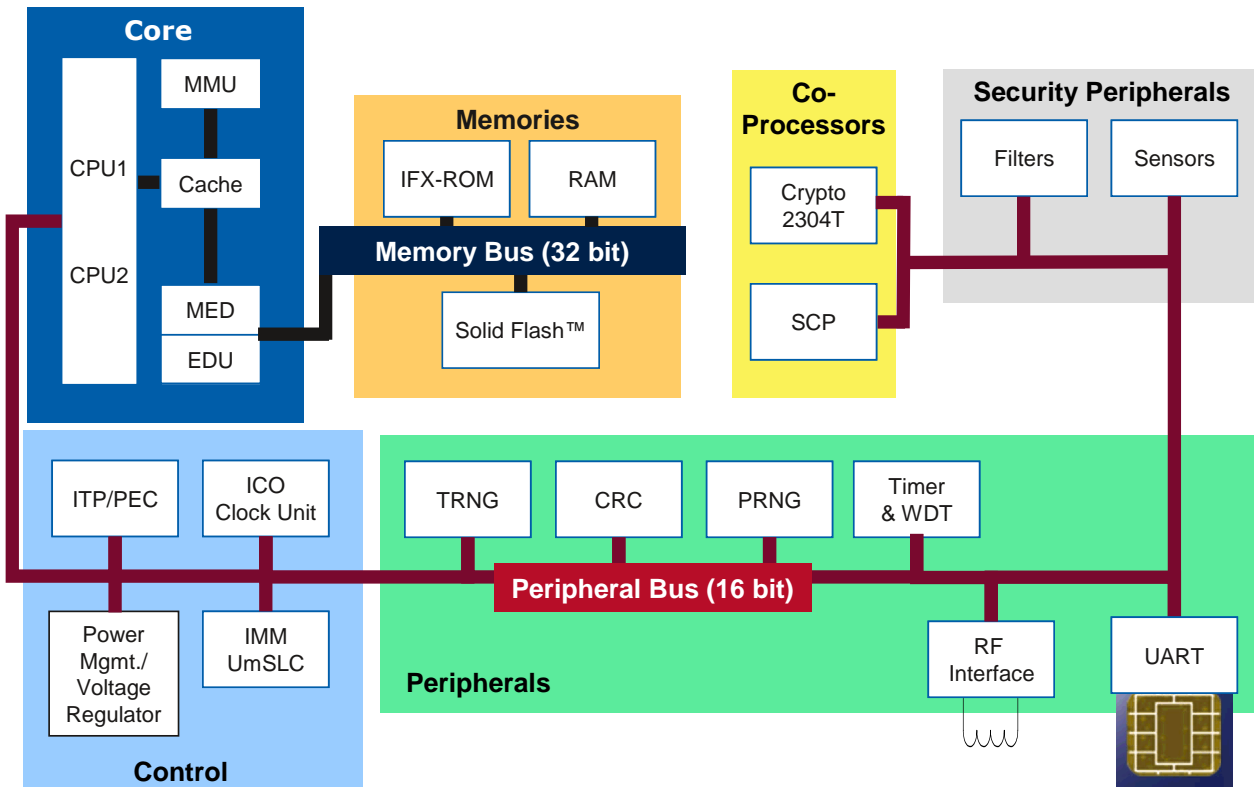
Core

CPU1

CPU2

MMU

Cache

MED

EDU

Memories

IFX-ROM

RAM

Memory Bus (32 bit)

Solid Flash™

Co-Processors

Crypto 2304T

SCP

Security Peripherals

Filters

Sensors

ITP/PEC

ICO Clock Unit

Power Mgmt./ Voltage Regulator

IMM UmSLC

Control

TRNG

CRC

PRNG

Timer & WDT

Peripheral Bus (16 bit)

RF Interface

UART

Peripherals